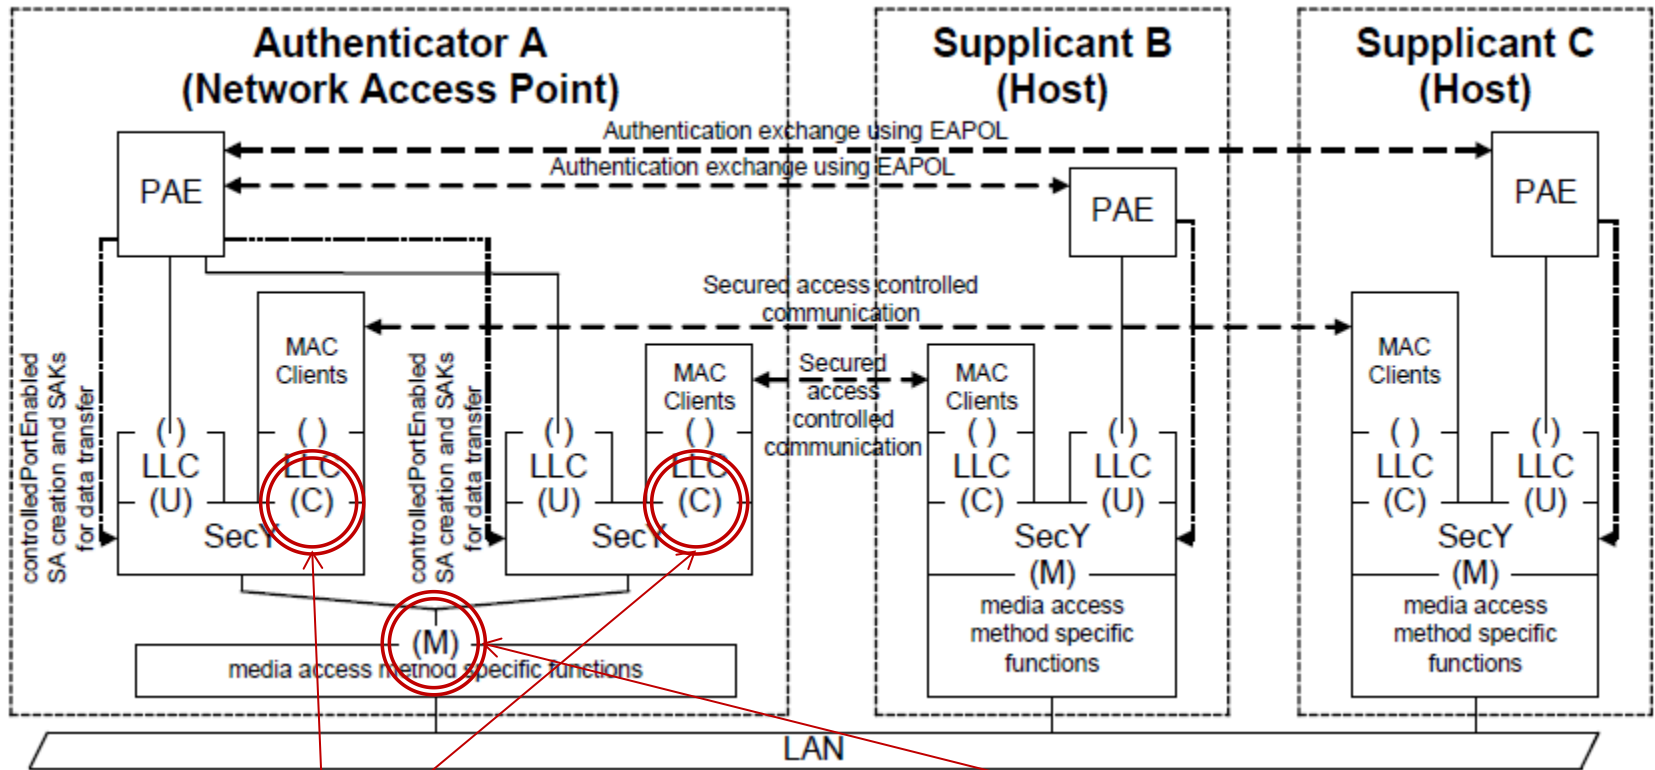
Authenticator A
(Network Access Point)

Supplicant B
(Host)

Supplicant C
(Host)

Authentication exchange using EAPOL

Authentication exchange using EAPOL

PAE

PAE

PAE

Secured access controlled communication

controlledPortEnabled
SA creation and SAKs
for data transfer

MAC Clients

( )
LLC
(U)

( )
LLC
(C)

SecY

controlledPortEnabled
SA creation and SAKs
for data transfer

( )
LLC
(U)

MAC Clients

( )
LLC
(C)

SecY

Secured access controlled communication

MAC Clients

( )
LLC
(C)

( )
LLC
(U)

SecY
(M)

media access method specific functions

MAC Clients

( )
LLC
(C)

( )
LLC
(U)

SecY
(M)

media access method specific functions

(M)
media access method specific functions

LAN